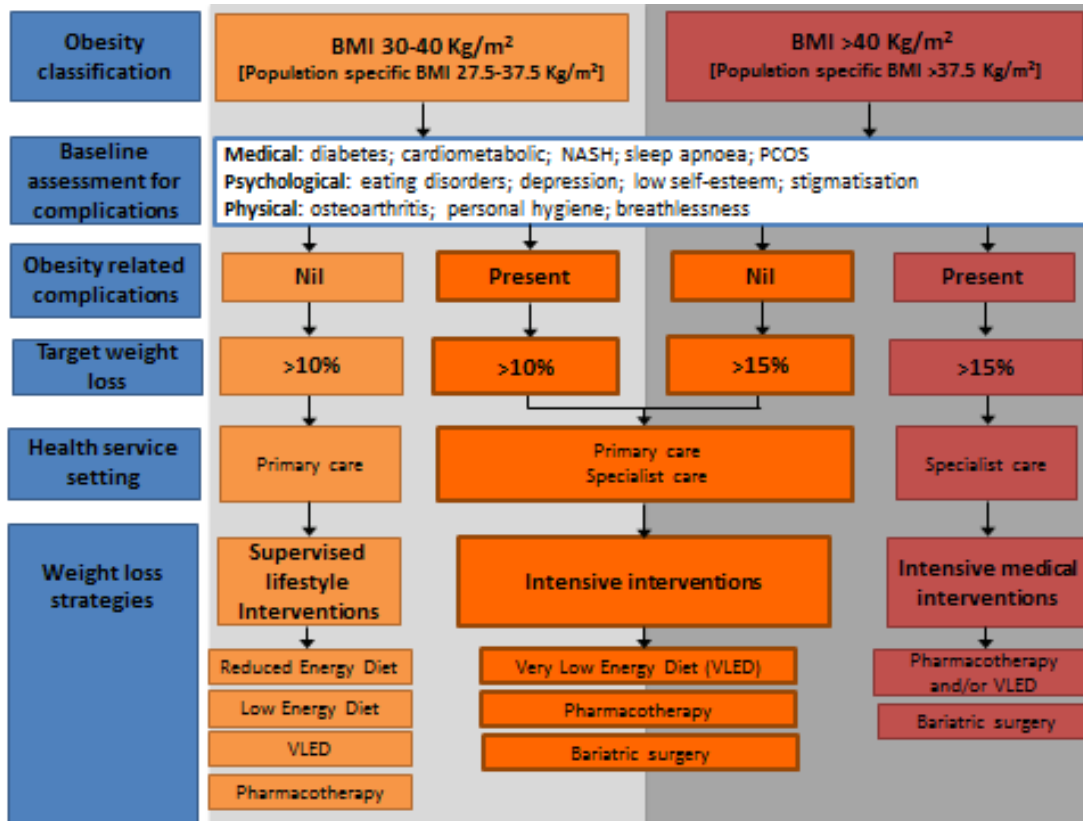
Obesity classification

BMI 30-40 Kg/m$^2$
[Population specific BMI 27.5-37.5 Kg/m$^2$]

BMI >40 Kg/m$^2$
[Population specific BMI >37.5 Kg/m$^2$]

Baseline assessment for complications

Medical: diabetes; cardiometabolic; NASH; sleep apnoea; PCOS
Psychological: eating disorders; depression; low self-esteem; stigmatisation
Physical: osteoarthritis; personal hygiene; breathlessness

Obesity related complications

Nil

Present

Nil

Present

Target weight loss

>10%

>10%

>15%

>15%

Health service setting

Primary care

Primary care
Specialist care

Specialist care

Weight loss strategies

Supervised lifestyle Interventions

Intensive interventions

Intensive medical interventions

Reduced Energy Diet

Low Energy Diet

VLED

Pharmacotherapy

Very Low Energy Diet (VLED)

Pharmacotherapy

Bariatric surgery

Pharmacotherapy and/or VLED

Bariatric surgery